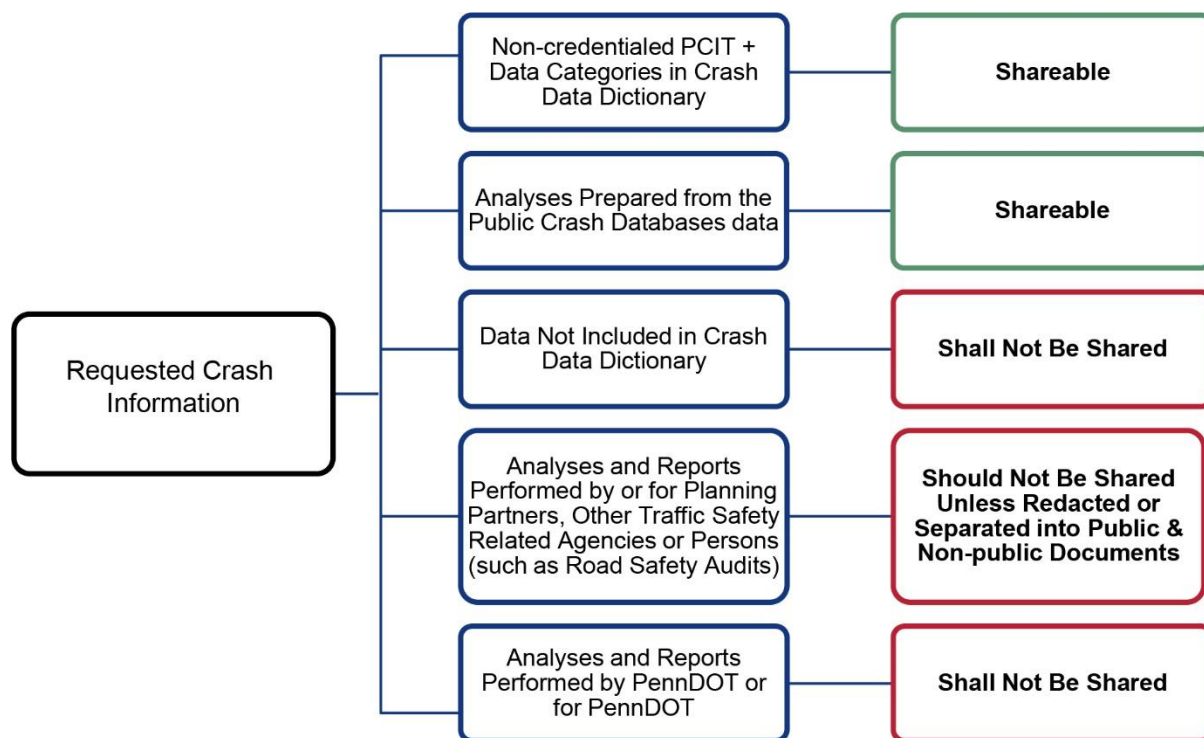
Requested Crash Information

Non-credentialed PCIT + Data Categories in Crash Data Dictionary

Shareable

Analyses Prepared from the Public Crash Databases data

Shareable

Data Not Included in Crash Data Dictionary

Shall Not Be Shared

Analyses and Reports Performed by or for Planning Partners, Other Traffic Safety Related Agencies or Persons (such as Road Safety Audits)

Should Not Be Shared Unless Redacted or Separated into Public & Non-public Documents

Analyses and Reports Performed by PennDOT or for PennDOT

Shall Not Be Shared